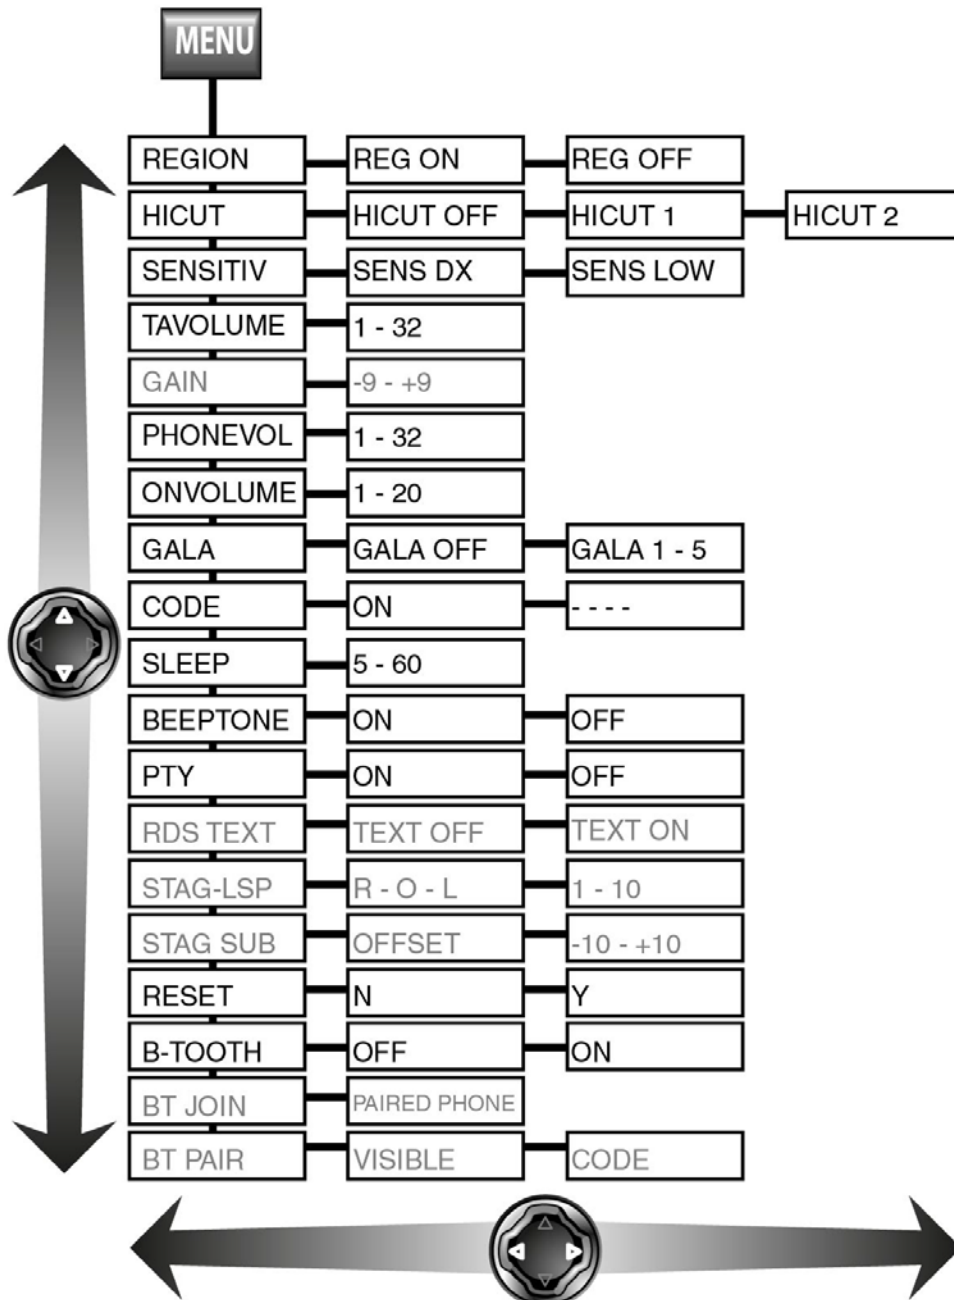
MENU

| | | | |
|---|---|---|---|
| REGION | REG ON | REG OFF | |
| HICUT | HICUT OFF | HICUT 1 | HICUT 2 |
| SENSITIV | SENS DX | SENS LOW | |
| TAVOLUME | 1 - 32 | | |
| GAIN | -9 - +9 | | |
| PHONEVOL | 1 - 32 | | |
| ONVOLUME | 1 - 20 | | |
| GALA | GALA OFF | GALA 1 - 5 | |
| CODE | ON | - - - - | |
| SLEEP | 5 - 60 | | |
| BEEPTONE | ON | OFF | |
| PTY | ON | OFF | |
| RDS TEXT | TEXT OFF | TEXT ON | |
| STAG-LSP | R - O - L | 1 - 10 | |
| STAG SUB | OFFSET | -10 - +10 | |
| RESET | N | Y | |
| B-TOOTH | OFF | ON | |
| BT JOIN | PAIRED PHONE | | |
| BT PAIR | VISIBLE | CODE | |